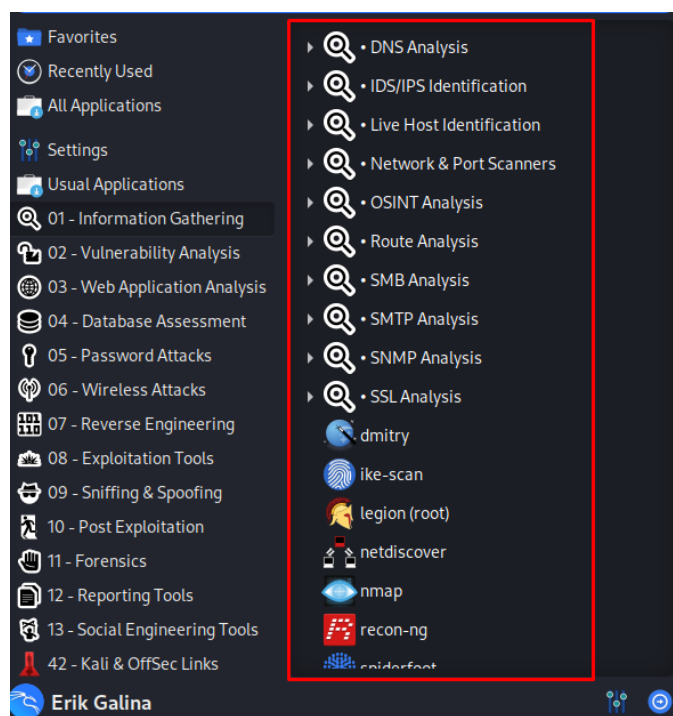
Favorites
Recently Used
All Applications
Settings
Usual Applications
01 - Information Gathering
02 - Vulnerability Analysis
03 - Web Application Analysis
04 - Database Assessment
05 - Password Attacks
06 - Wireless Attacks
07 - Reverse Engineering
08 - Exploitation Tools
09 - Sniffing & Spoofing
10 - Post Exploitation
11 - Forensics
12 - Reporting Tools
13 - Social Engineering Tools
42 - Kali & OffSec Links

• DNS Analysis
• IDS/IPS Identification
• Live Host Identification
• Network & Port Scanners
• OSINT Analysis
• Route Analysis
• SMB Analysis
• SMTP Analysis
• SNMP Analysis
• SSL Analysis
dmitry
ike-scan
legion (root)
netdiscover
nmap
recon-ng
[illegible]

Erik Galina